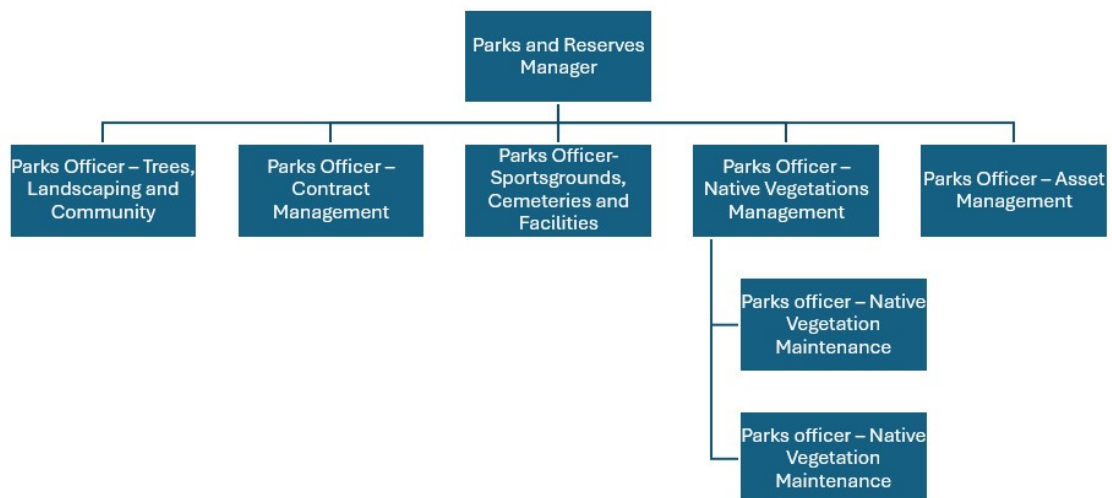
Parks and Reserves Manager

Parks Officer – Trees, Landscaping and Community

Parks Officer – Contract Management

Parks Officer- Sportsgrounds, Cemeteries and Facilities

Parks Officer – Native Vegetations Management

Parks Officer – Asset Management

Parks officer – Native Vegetation Maintenance

Parks officer – Native Vegetation Maintenance